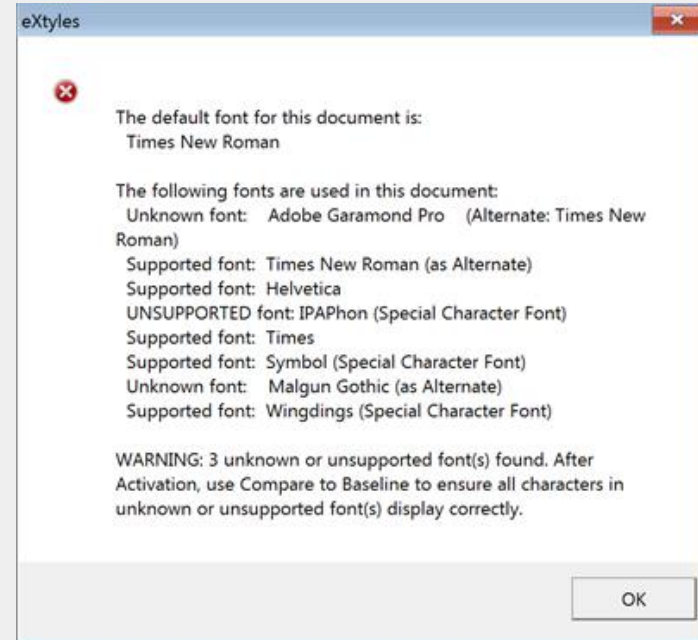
eXtyles

The default font for this document is:
Times New Roman

The following fonts are used in this document:
Unknown font: Adobe Garamond Pro (Alternate: Times New Roman)
Supported font: Times New Roman (as Alternate)
Supported font: Helvetica
UNSUPPORTED font: IPAPhon (Special Character Font)
Supported font: Times
Supported font: Symbol (Special Character Font)
Unknown font: Malgun Gothic (as Alternate)
Supported font: Wingdings (Special Character Font)

WARNING: 3 unknown or unsupported font(s) found. After Activation, use Compare to Baseline to ensure all characters in unknown or unsupported font(s) display correctly.

OK